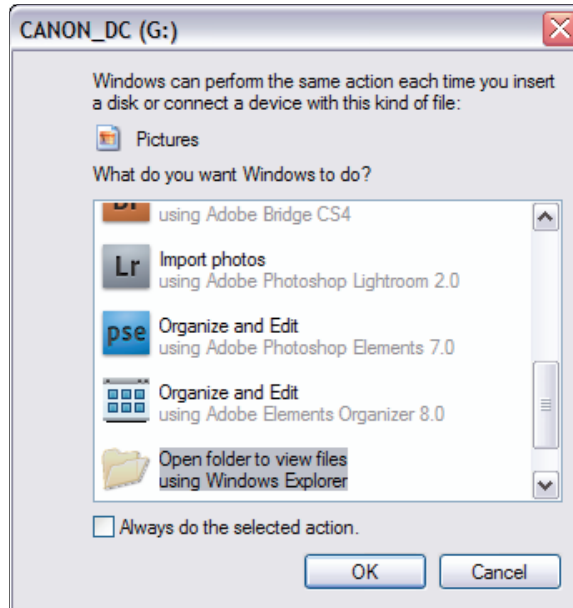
CANON_DC (G:)

Windows can perform the same action each time you insert a disk or connect a device with this kind of file:

Pictures

What do you want Windows to do?

using Adobe Bridge CS4

Lr Import photos
using Adobe Photoshop Lightroom 2.0

pse Organize and Edit
using Adobe Photoshop Elements 7.0

Organize and Edit
using Adobe Elements Organizer 8.0

Open folder to view files
using Windows Explorer

Always do the selected action.

OK Cancel